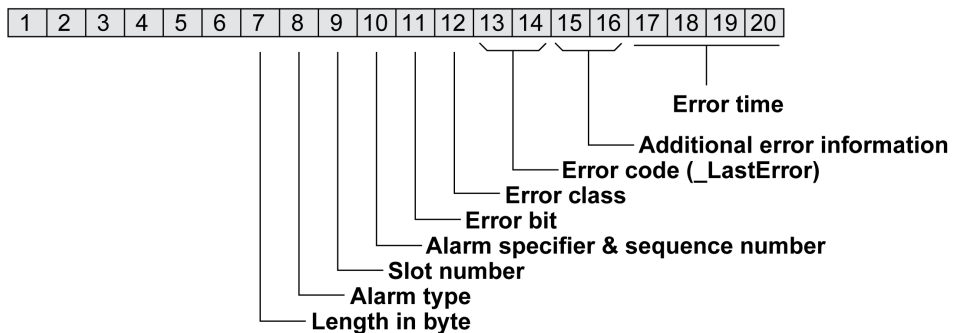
| 1 | 2 | 3 | 4 | 5 | 6 | 7 | 8 | 9 | 10 | 11 | 12 | 13 | 14 | 15 | 16 | 17 | 18 | 19 | 20 |
|---|---|---|---|---|---|---|---|---|---|---|---|---|---|---|---|---|---|---|---|

Error time

Additional error information

Error code (_LastError)

Error class

Error bit

Alarm specifier & sequence number

Slot number

Alarm type

Length in byte